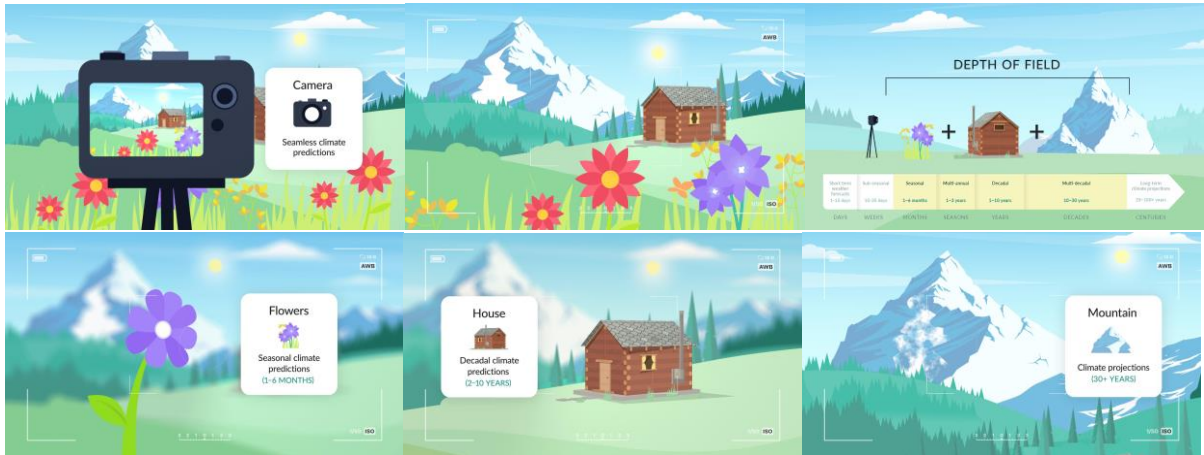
Camera

Seamless climate predictions

AWB

ISO

DEPTH OF FIELD

+ +

Short term weather forecasts 1–15 days | Sub-seasonal 15–35 days | Seasonal 1–6 months | Multi-annual 1–3 years | Decadal 1–10 years | Multi-decadal 10–30 years | Long term climate projection 30–100+ years

DAYS | WEEKS | MONTHS | SEASONS | YEARS | DECADES | CENTURIES

AWB

Flowers

Seasonal climate predictions
(1–6 MONTHS)

ISO

AWB

House

Decadal climate predictions
(2–10 YEARS)

ISO

AWB

Mountain

Climate projections
(30+ YEARS)

ISO